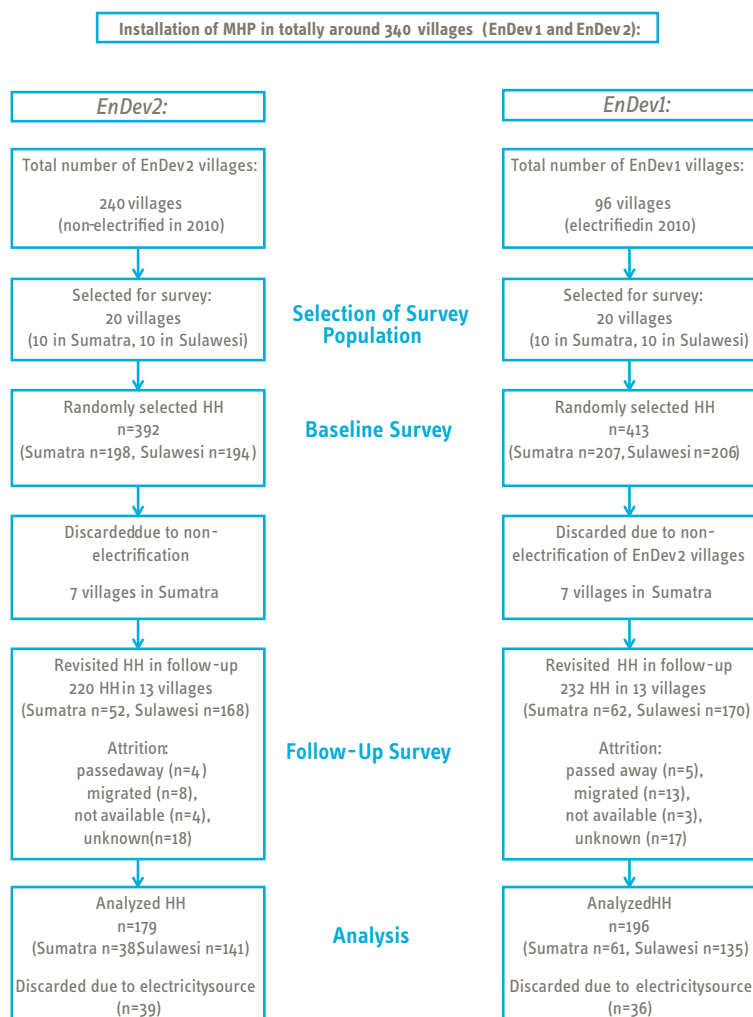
Installation of MHP in totally around 340 villages (EnDev1 and EnDev2):

EnDev2:

Total number of EnDev2 villages:

240 villages
(non-electrified in 2010)

Selected for survey:
20 villages
(10 in Sumatra, 10 in Sulawesi)

Randomly selected HH
n=392
(Sumatra n=198, Sulawesi n=194)

Discardeddue to non-electrification

7 villages in Sumatra

Revisited HH in follow-up
220 HH in 13 villages
(Sumatra n=52, Sulawesi n=168)

Attrition:
passedaway (n=4)
migrated (n=8),
not available (n=4),
unknown(n=18)

Analyzed HH
n=179
(Sumatra n=38Sulawesi n=141)

Discarded due to electricitysource
(n=39)

Selection of Survey Population

Baseline Survey

Follow-Up Survey

Analysis

EnDev1:

Total number of EnDev1 villages:

96 villages
(electrifiedin 2010)

Selected for survey:
20 villages
(10 in Sumatra, 10 in Sulawesi)

Randomly selected HH
n=413
(Sumatra n=207, Sulawesi n=206)

Discarded due to non-electrification of EnDev2 villages

7 villages in Sumatra

Revisited HH in follow-up
232 HH in 13 villages
(Sumatra n=62, Sulawesi n=170)

Attrition:
passed away (n=5),
migrated (n=13),
not available (n=3),
unknown (n=17)

AnalyzedHH
n=196
(Sumatra n=61, Sulawesi n=135)

Discarded due to electricitysource
(n=36)